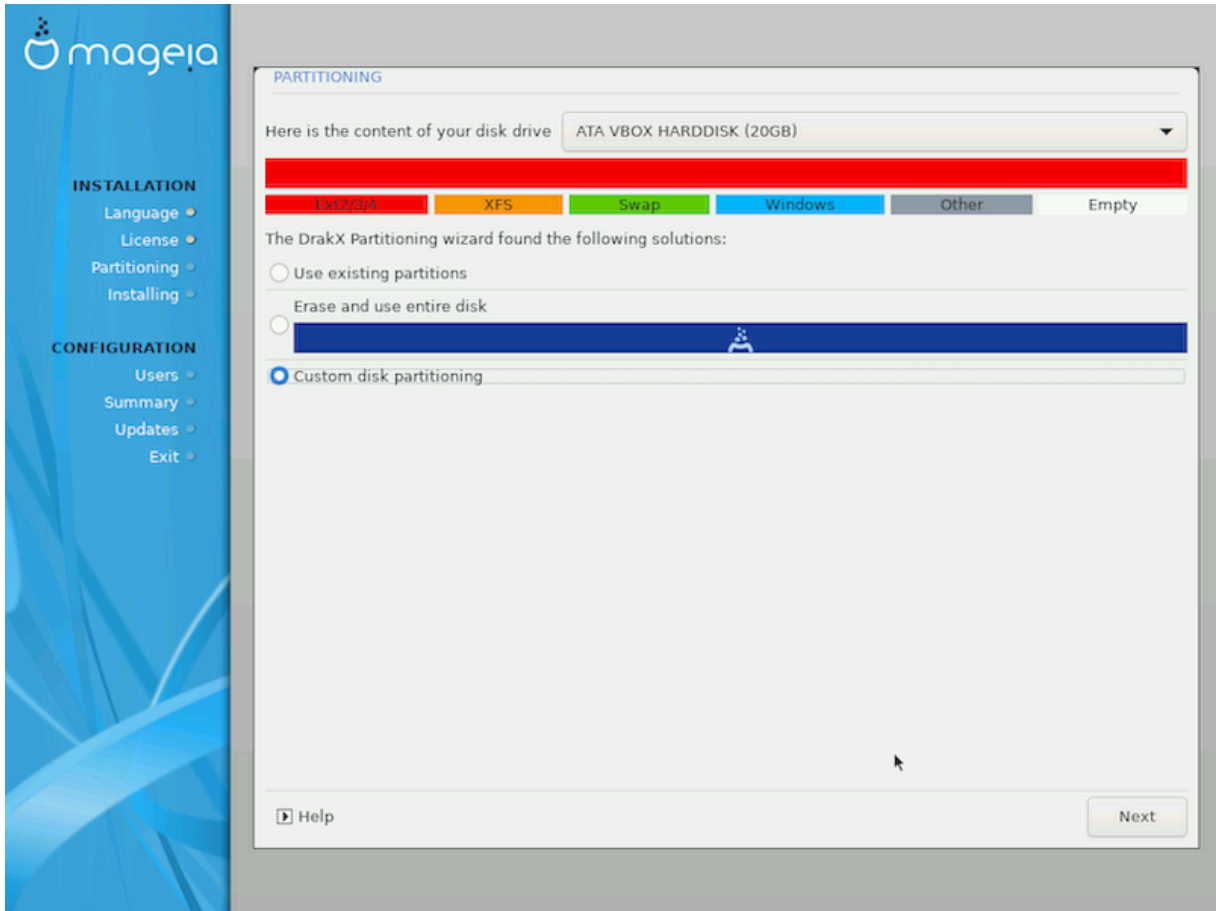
mageia

INSTALLATION
Language
License
Partitioning
Installing

CONFIGURATION
Users
Summary
Updates
Exit

PARTITIONING

Here is the content of your disk drive ATA VBOX HARDDISK (20GB)

Ext2/3/4 XFS Swap Windows Other Empty

The DrakX Partitioning wizard found the following solutions:

Use existing partitions

Erase and use entire disk

Custom disk partitioning

Help

Next